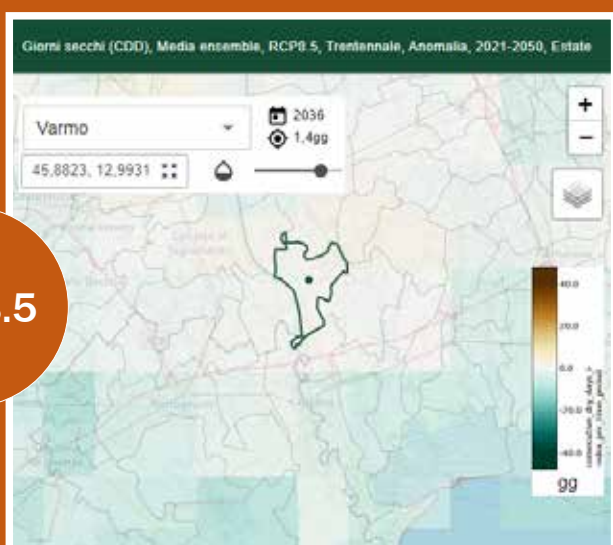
Giorni secchi (CDD), Media ensemble, RCP8.5, Trentennale, Anomalia, 2021-2050, Estate

Varmo

45,8823, 12,9931

2036

1,4gg

+

−

.5

40.0

20.0

0.0

-20.0

-40.0

consecutive_dry_days > index_per_time_period

gg